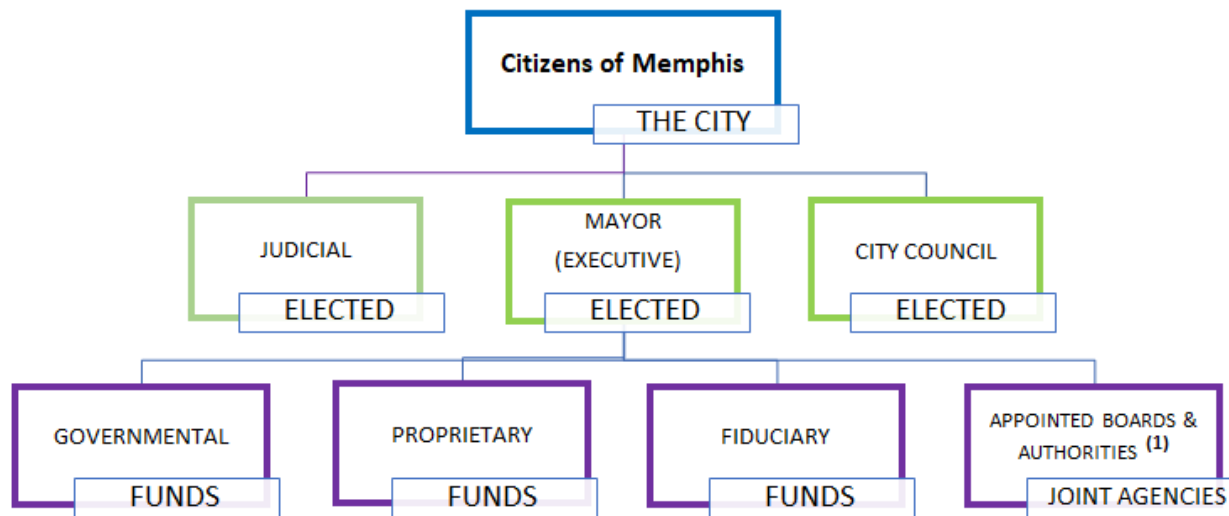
Citizens of Memphis

THE CITY

JUDICIAL

ELECTED

MAYOR (EXECUTIVE)

ELECTED

CITY COUNCIL

ELECTED

GOVERNMENTAL

FUNDS

PROPRIETARY

FUNDS

FIDUCIARY

FUNDS

APPOINTED BOARDS & AUTHORITIES $^{(1)}$

JOINT AGENCIES